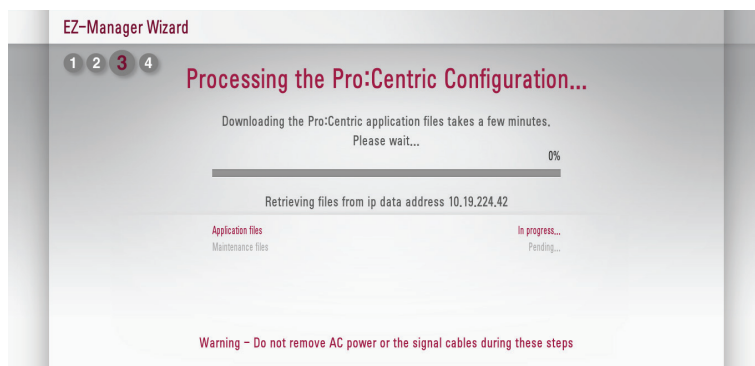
EZ-Manager Wizard

1 2 3 4

Processing the Pro:Centric Configuration...

Downloading the Pro:Centric application files takes a few minutes. Please wait...

0%

Retrieving files from ip data address 10.19.224.42

| | |
|---|---|
| Application files | In progress... |
| Maintenance files | Pending... |

Warning – Do not remove AC power or the signal cables during these steps